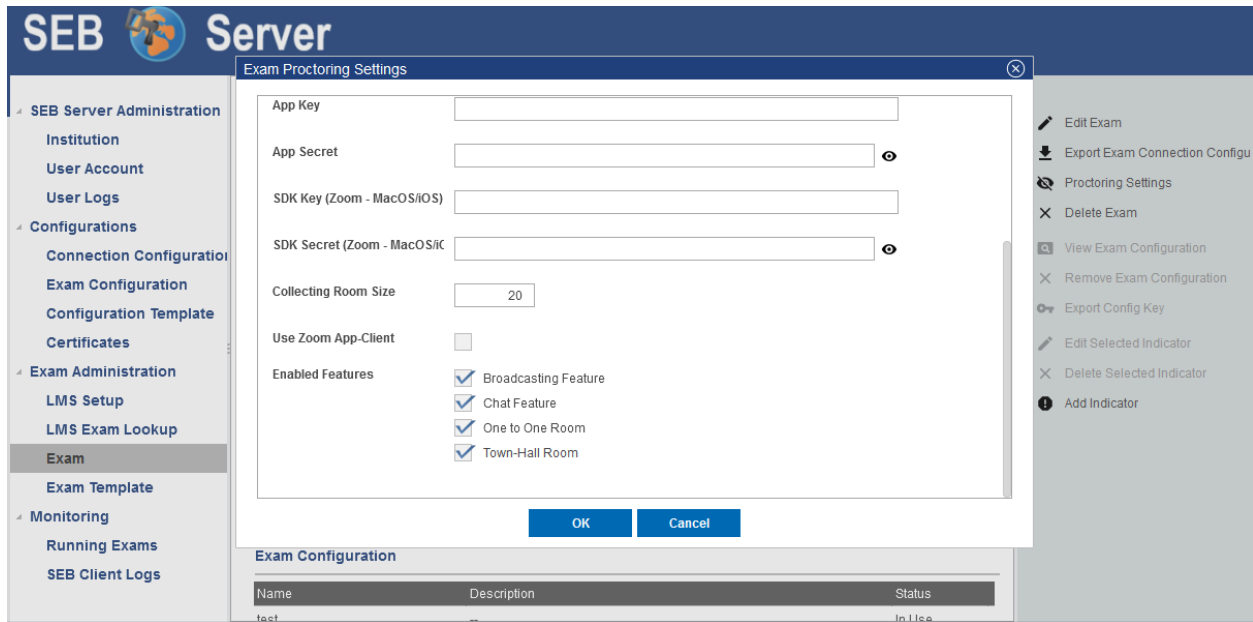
SEB Server

SEB Server Administration
Institution
User Account
User Logs
Configurations
Connection Configuratio
Exam Configuration
Configuration Template
Certificates
Exam Administration
LMS Setup
LMS Exam Lookup
Exam
Exam Template
Monitoring
Running Exams
SEB Client Logs

Exam Proctoring Settings

App Key
App Secret
SDK Key (Zoom - MacOS/iOS)
SDK Secret (Zoom - MacOS/iO
Collecting Room Size 20
Use Zoom App-Client
Enabled Features
Broadcasting Feature
Chat Feature
One to One Room
Town-Hall Room

OK
Cancel

Exam Configuration

| Name | Description | Status |
|---|---|---|
| test | -- | In Use |

Edit Exam
Export Exam Connection Configu
Proctoring Settings
Delete Exam
View Exam Configuration
Remove Exam Configuration
Export Config Key
Edit Selected Indicator
Delete Selected Indicator
Add Indicator